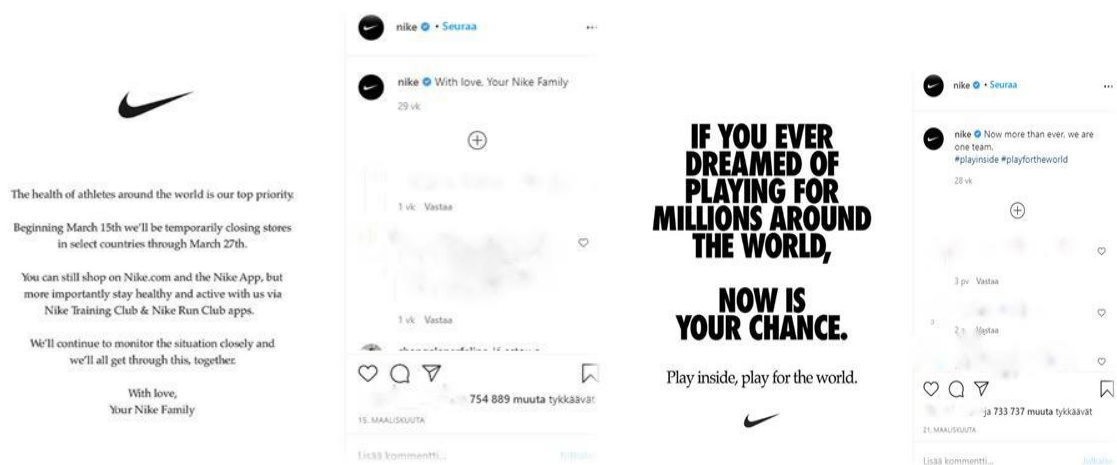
The health of athletes around the world is our top priority.

Beginning March 15th we'll be temporarily closing stores in select countries through March 27th.

You can still shop on Nike.com and the Nike App, but more importantly stay healthy and active with us via Nike Training Club & Nike Run Club apps.

We'll continue to monitor the situation closely and we'll all get through this, together.

With love,
Your Nike Family

nike • Seuraa

nike With love, Your Nike Family
29 vk

1 vk Vastaa

1 vk Vastaa

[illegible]

754 889 muuta tykkäävät
15. MAALISKUUTA

Lisää kommentti...

IF YOU EVER DREAMED OF PLAYING FOR MILLIONS AROUND THE WORLD,

NOW IS YOUR CHANCE.

Play inside, play for the world.

nike • Seuraa

nike Now more than ever, we are one team.
#playinside #playfortheworld
28 vk

3 pv Vastaa

2 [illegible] Vastaa

ja 733 737 muuta tykkäävät
21. MAALISKUUTA

Lisää kommentti...